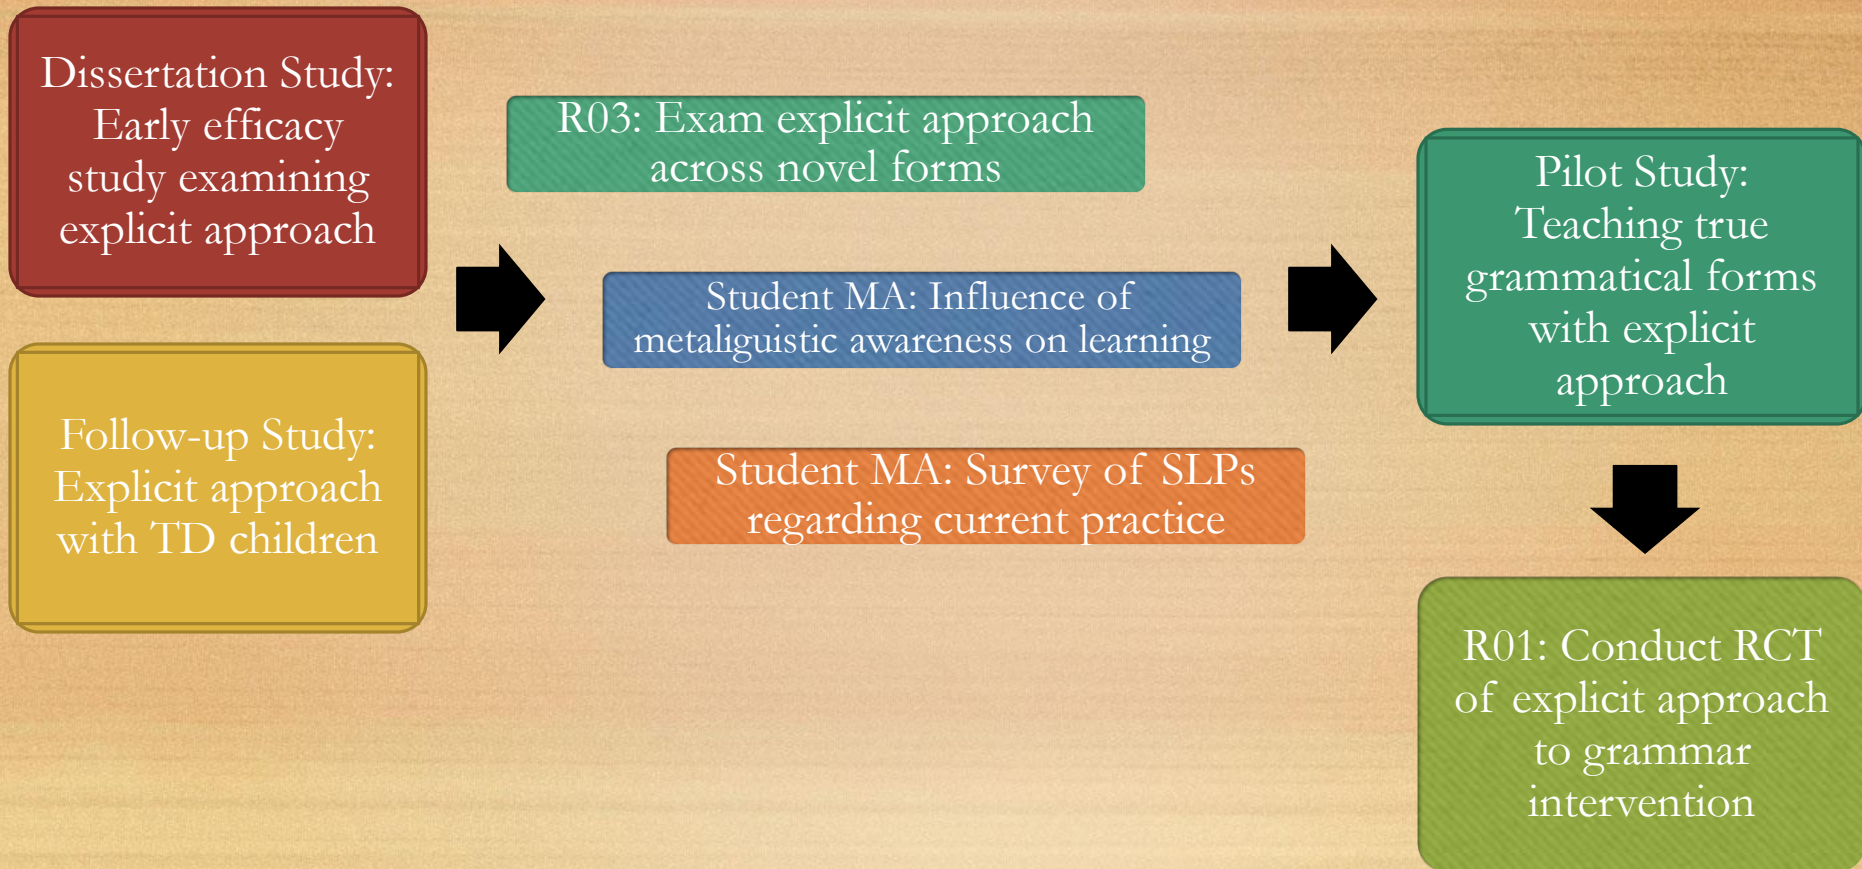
Dissertation Study: Early efficacy study examining explicit approach

Follow-up Study: Explicit approach with TD children

R03: Exam explicit approach across novel forms

Student MA: Influence of metaliguistic awareness on learning

Student MA: Survey of SLPs regarding current practice

Pilot Study: Teaching true grammatical forms with explicit approach

R01: Conduct RCT of explicit approach to grammar intervention